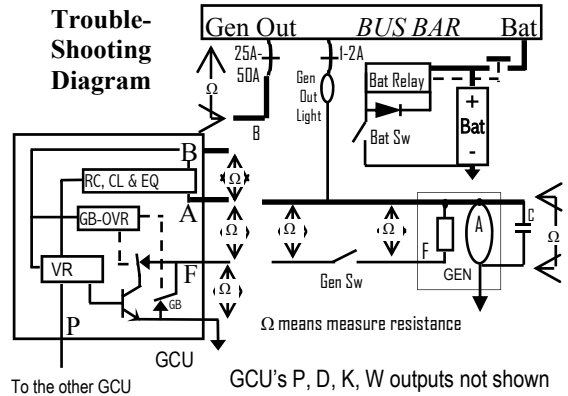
Trouble-Shooting Diagram

Gen Out BUS BAR Bat

25A-50A

1-2A

Gen Out Light

Bat Relay

Bat Sw

+
Bat
-

Ω

B

B

RC, CL & EQ

Ω

GB-OVR

A

Ω

Ω

Ω

C

Ω

A

VR

F

Ω

F

Gen Sw

GEN

GB

P

Ω means measure resistance

GCU

To the other GCU

GCU's P, D, K, W outputs not shown